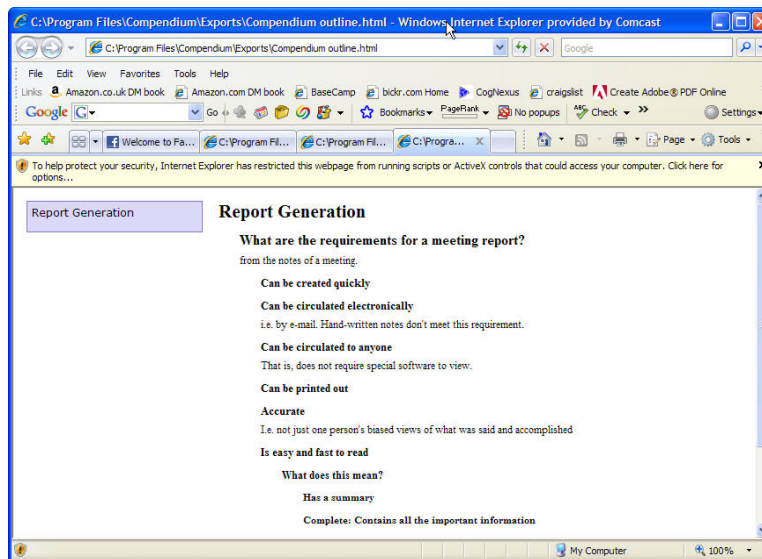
C:\Program Files\Compendium\Exports\Compendium outline.html - Windows Internet Explorer provided by Comcast

C:\Program Files\Compendium\Exports\Compendium outline.html

Google

File Edit View Favorites Tools Help

Links Amazon.co.uk DM book Amazon.com DM book BaseCamp bickr.com Home CogNexus craigslist Create Adobe® PDF Online

Google G Go Bookmarks PageRank No popups Check Settings

Welcome to Fa... C:\Program Fil... C:\Program Fil... C:\Progra... Page Tools

To help protect your security, Internet Explorer has restricted this webpage from running scripts or ActiveX controls that could access your computer. Click here for options...

Report Generation

Report Generation

What are the requirements for a meeting report?

from the notes of a meeting.

Can be created quickly

Can be circulated electronically

i.e. by e-mail. Hand-written notes don't meet this requirement.

Can be circulated to anyone

That is, does not require special software to view.

Can be printed out

Accurate

I.e. not just one person's biased views of what was said and accomplished

Is easy and fast to read

What does this mean?

Has a summary

Complete: Contains all the important information

My Computer 100%